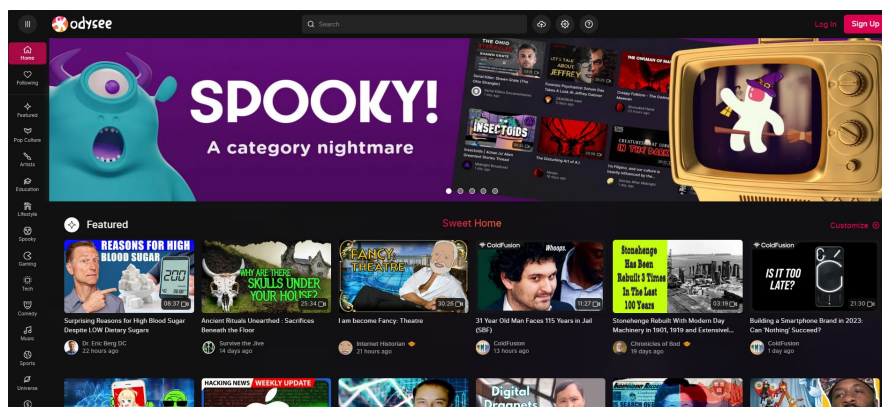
odysee

Search

Log In Sign Up

Home
Following
Featured
Pop Culture
Artists
Education
Lifestyle
Spooky
Gaming
Tech
Comedy
Music
Sports
Universe

SPOOKY!
A category nightmare

THE OHIO
LET'S TALK ABOUT JEFFREY
INSECTOIDS

Featured

Sweet Home

Customize

REASONS FOR HIGH BLOOD SUGAR
200
08:37
Surprising Reasons for High Blood Sugar Despite LOW Dietary Sugars
Dr. Eric Berg DC
22 hours ago

WHY ARE THERE SKULLS UNDER YOUR HOUSE?
25:34
Ancient Rituals Unearthed : Sacrifices Beneath the Floor
Survive the Jive
14 days ago

FANCY THEATRE
30:26
I am become Fancy: Theatre
Internet Historian
21 hours ago

ColdFusion
Whoops.
11:27
31 Year Old Man Faces 115 Years in Jail (SBF)
ColdFusion
13 hours ago

Stonehenge Has Been Rebuilt 3 Times In The Last 100 Years
03:19
Stonehenge Rebuilt With Modern Day Machinery in 1901, 1919 and Extensivel...
Chronicles of Bod
19 days ago

ColdFusion
IS IT TOO LATE?
21:30
Building a Smartphone Brand in 2023: Can 'Nothing' Succeed?
ColdFusion
1 day ago

HACKING NEWS
WEEKLY UPDATE
Digital Dragnets